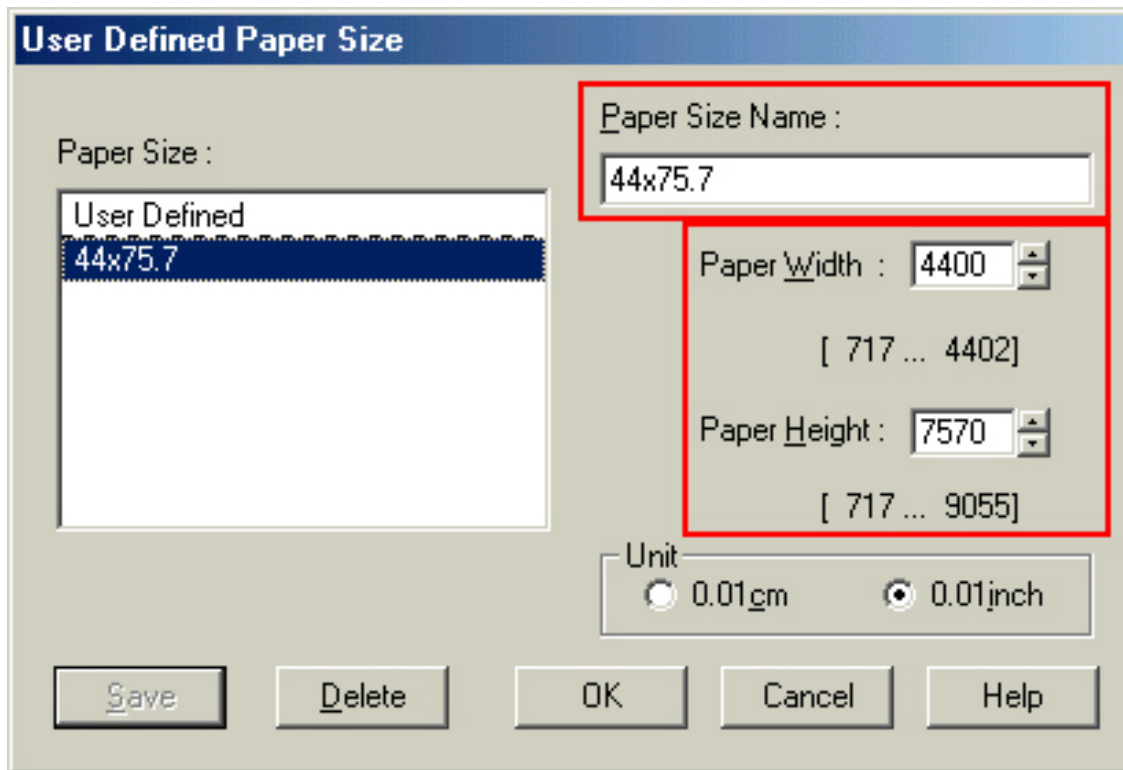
User Defined Paper Size

Paper Size :

User Defined
44x75.7

Paper Size Name :

44x75.7

Paper Width : 4400

[ 717 ... 4402]

Paper Height : 7570

[ 717 ... 9055]

Unit
0.01cm 0.01inch

Save Delete OK Cancel Help